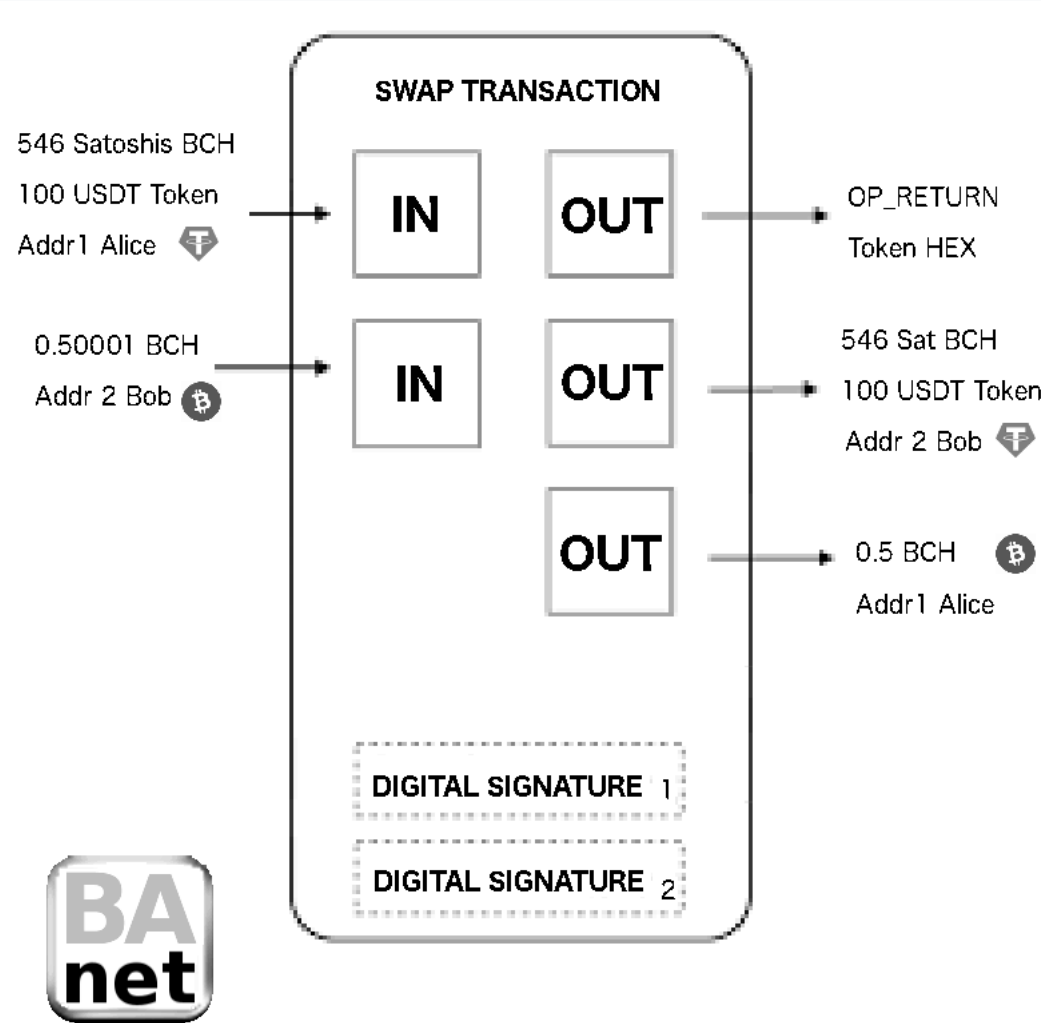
SWAP TRANSACTION

546 Satoshis BCH
100 USDT Token
Addr1 Alice

IN

OUT

OP_RETURN
Token HEX

0.50001 BCH
Addr 2 Bob

IN

OUT

546 Sat BCH
100 USDT Token
Addr 2 Bob

OUT

0.5 BCH
Addr1 Alice

DIGITAL SIGNATURE 1

DIGITAL SIGNATURE 2

BA
net